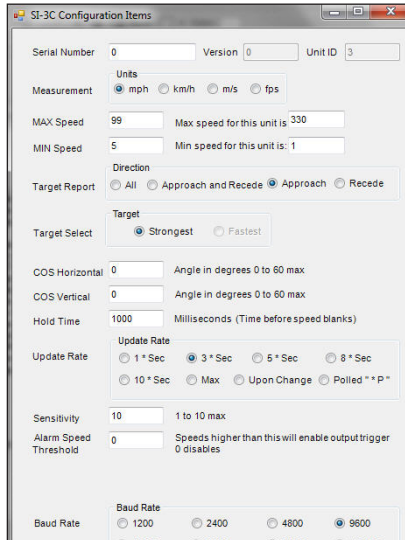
SI-3C Configuration Items

Serial Number 0 Version 0 Unit ID 3

Measurement
Units
mph km/h m/s fps

MAX Speed 99 Max speed for this unit is 330

MIN Speed 5 Min speed for this unit is: 1

Target Report
Direction
All Approach and Recede Approach Recede

Target Select
Target
Strongest Fastest

COS Horizontal 0 Angle in degrees 0 to 60 max

COS Vertical 0 Angle in degrees 0 to 60 max

Hold Time 1000 Milliseconds (Time before speed blanks)

Update Rate
Update Rate
1 * Sec 3 * Sec 5 * Sec 8 * Sec
10 * Sec Max Upon Change Polled " * P "

Sensitivity 10 1 to 10 max

Alarm Speed Threshold 0 Speeds higher than this will enable output trigger 0 disables

Baud Rate
Baud Rate
1200 2400 4800 9600